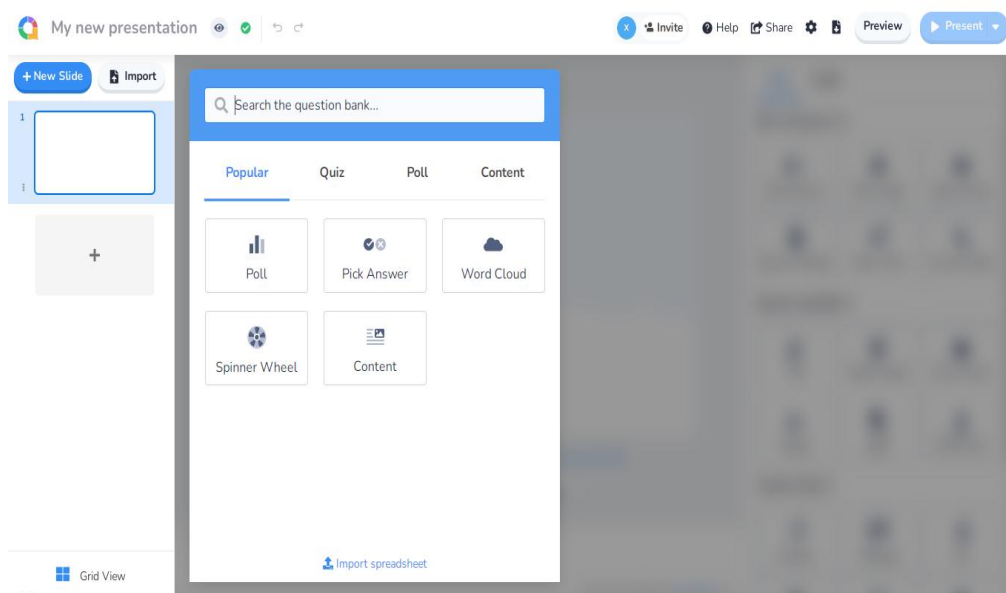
My new presentation

X Invite Help Share Preview Present

+ New Slide Import

1

+

Grid View

Search the question bank...

Popular Quiz Poll Content

Poll

Pick Answer

Word Cloud

Spinner Wheel

Content

Import spreadsheet